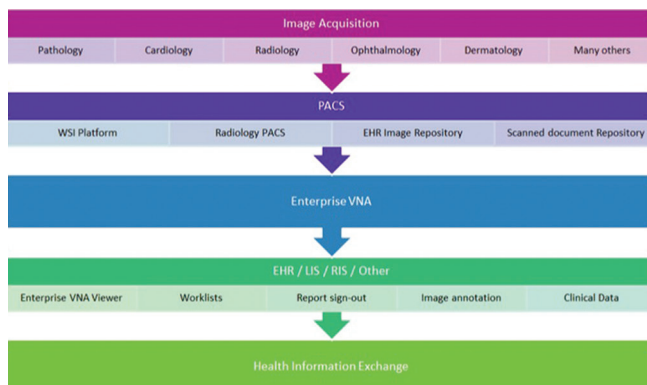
Image Acquisition

Pathology | Cardiology | Radiology | Ophthalmology | Dermatology | Many others

PACS

WSI Platform | Radiology PACS | EHR Image Repository | Scanned document Repository

Enterprise VNA

EHR / LIS / RIS / Other

Enterprise VNA Viewer | Worklists | Report sign-out | Image annotation | Clinical Data

Health Information Exchange